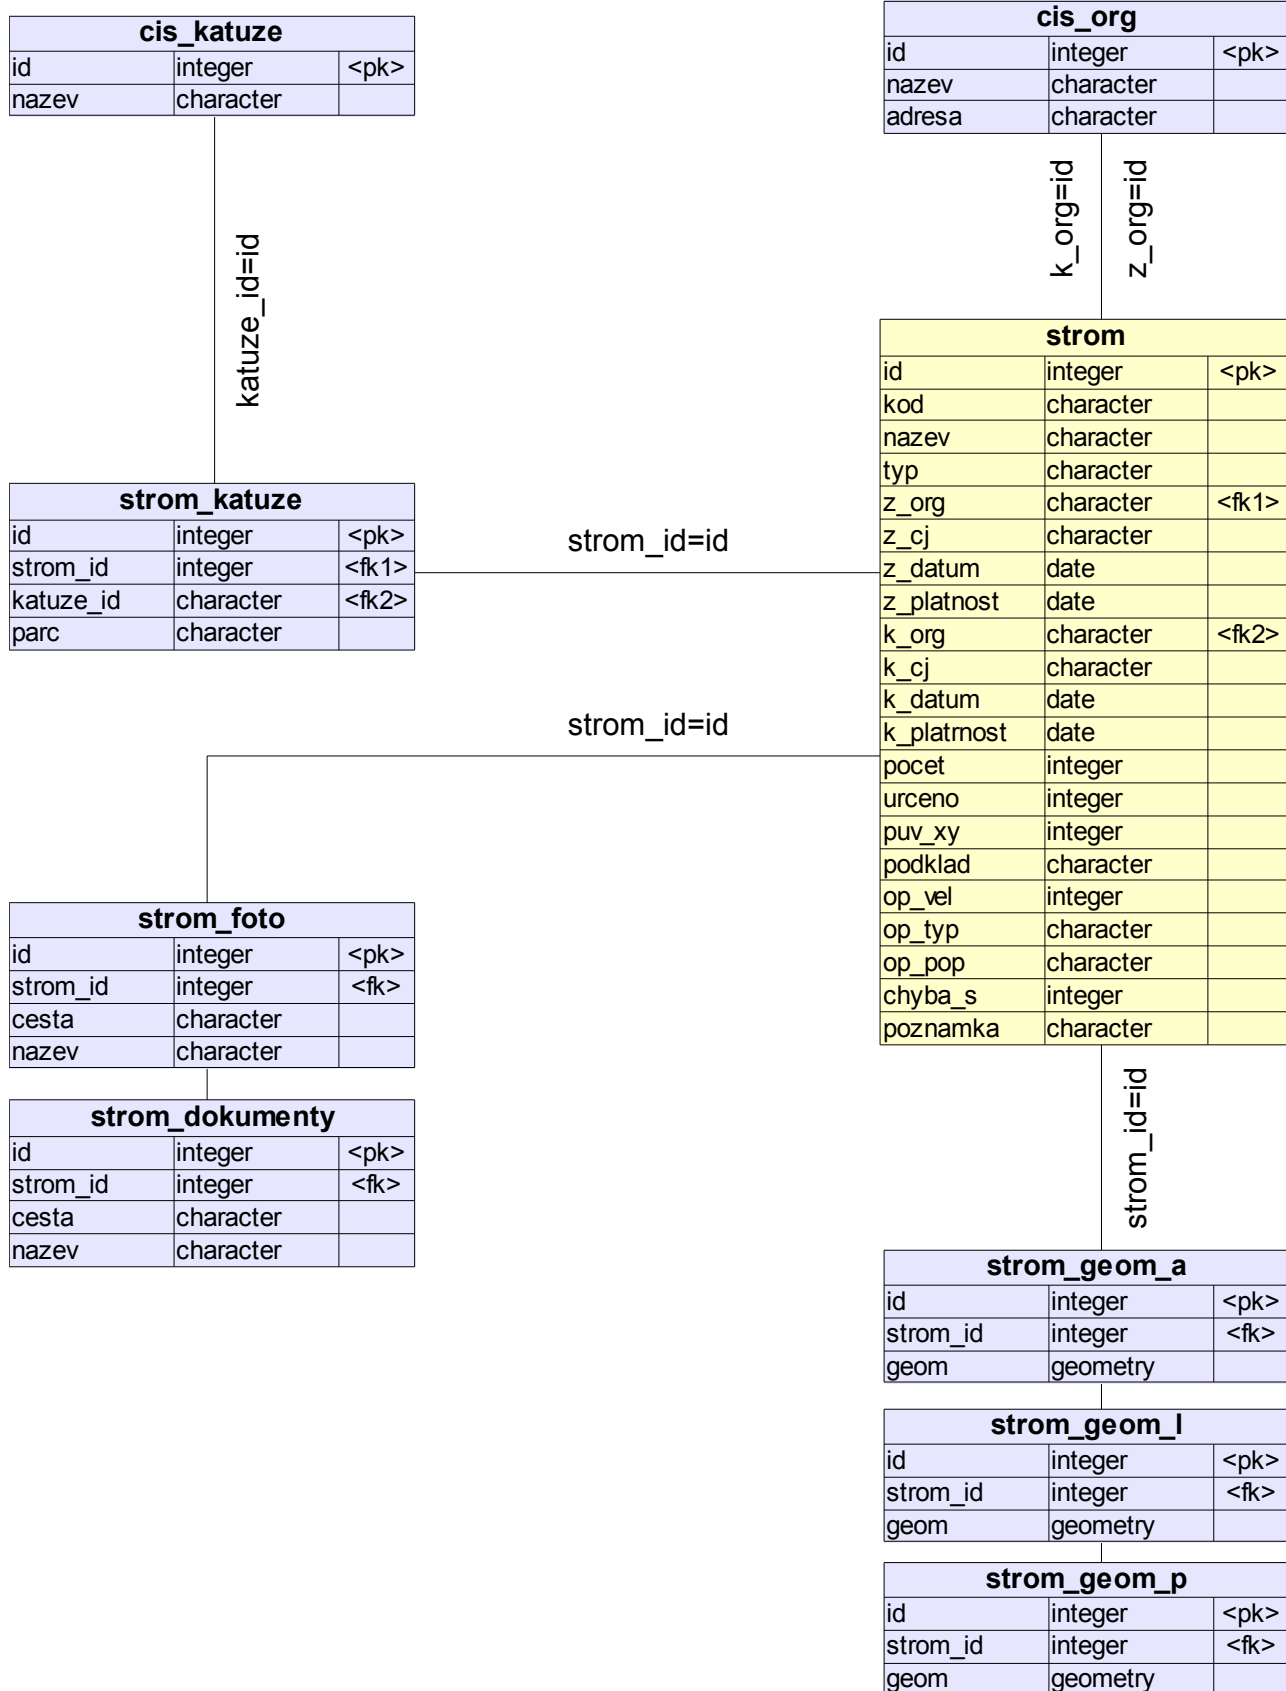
**cis_katuze**

| id | integer | <pk> |
|---|---|---|
| nazev | character | |

katuze_id=id

**strom_katuze**

| id | integer | <pk> |
|---|---|---|
| strom_id | integer | <fk1> |
| katuze_id | character | <fk2> |
| parc | character | |

strom_id=id

strom_id=id

**strom_foto**

| id | integer | <pk> |
|---|---|---|
| strom_id | integer | <fk> |
| cesta | character | |
| nazev | character | |

**strom_dokumenty**

| id | integer | <pk> |
|---|---|---|
| strom_id | integer | <fk> |
| cesta | character | |
| nazev | character | |

**cis_org**

| id | integer | <pk> |
|---|---|---|
| nazev | character | |
| adresa | character | |

k_org=id

z_org=id

**strom**

| id | integer | <pk> |
|---|---|---|
| kod | character | |
| nazev | character | |
| typ | character | |
| z_org | character | <fk1> |
| z_cj | character | |
| z_datum | date | |
| z_platnost | date | |
| k_org | character | <fk2> |
| k_cj | character | |
| k_datum | date | |
| k_platnost | date | |
| pocet | integer | |
| urceno | integer | |
| puv_xy | integer | |
| podklad | character | |
| op_vel | integer | |
| op_typ | character | |
| op_pop | character | |
| chyba_s | integer | |
| poznamka | character | |

strom_id=id

**strom_geom_a**

| id | integer | <pk> |
|---|---|---|
| strom_id | integer | <fk> |
| geom | geometry | |

**strom_geom_l**

| id | integer | <pk> |
|---|---|---|
| strom_id | integer | <fk> |
| geom | geometry | |

**strom_geom_p**

| id | integer | <pk> |
|---|---|---|
| strom_id | integer | <fk> |
| geom | geometry | |